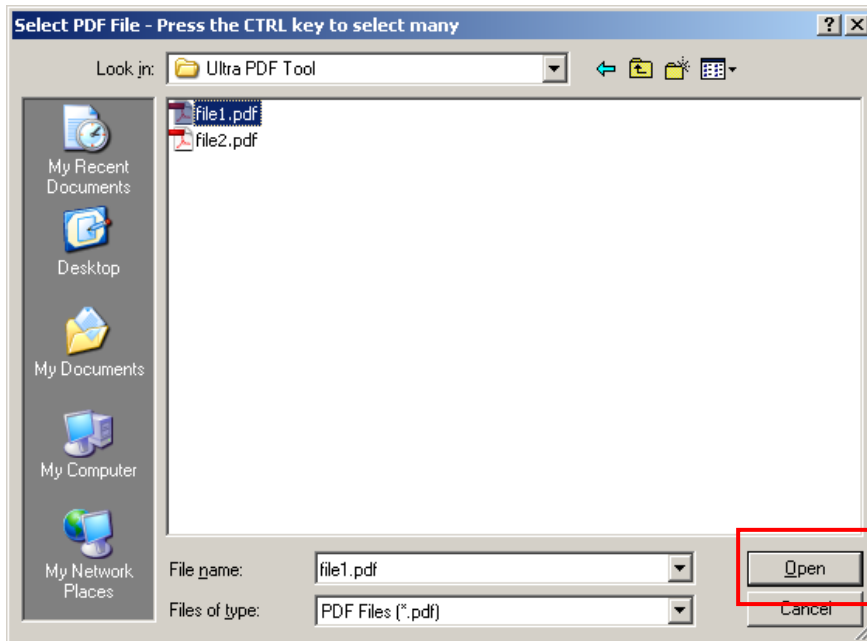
Select PDF File - Press the CTRL key to select many

?
X

Look in: Ultra PDF Tool

My Recent Documents

Desktop

My Documents

My Computer

My Network Places

file1.pdf
file2.pdf

File name: file1.pdf

Files of type: PDF Files (*.pdf)

Open

Cancel